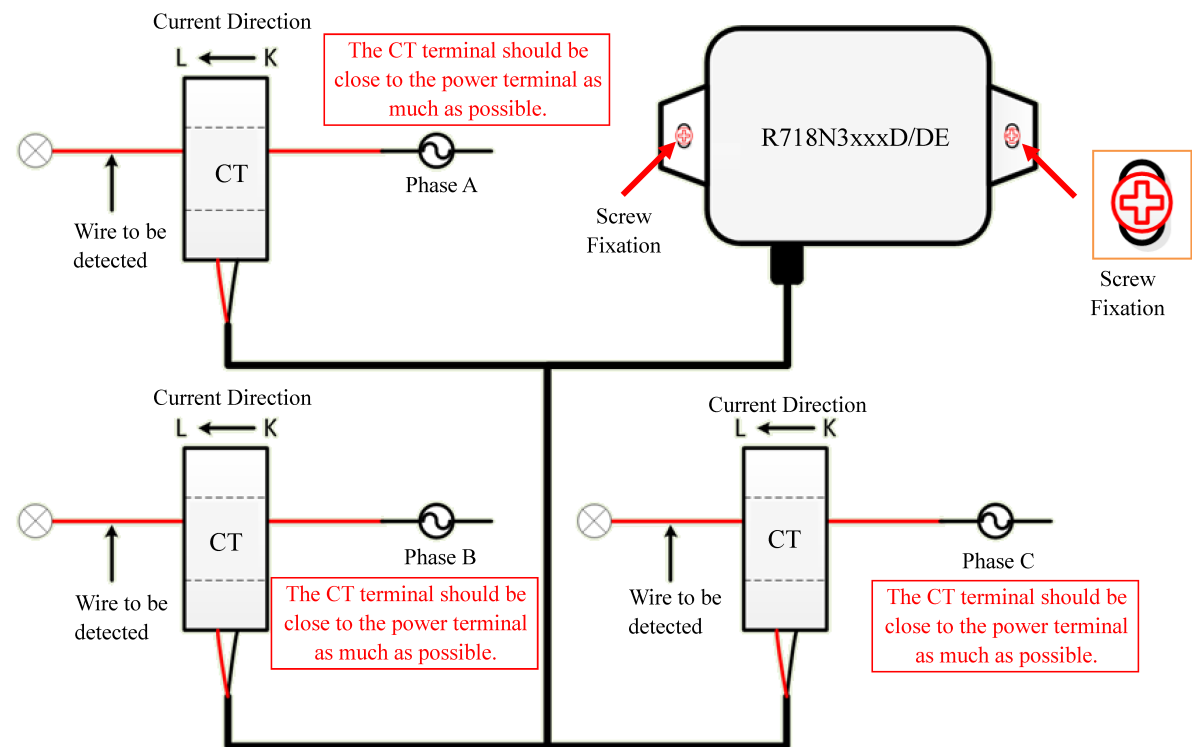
Current Direction

L ← K

The CT terminal should be close to the power terminal as much as possible.

CT

Phase A

Wire to be detected

R718N3xxxD/DE

Screw Fixation

Screw Fixation

Current Direction

L ← K

CT

Phase B

Wire to be detected

The CT terminal should be close to the power terminal as much as possible.

Current Direction

L ← K

CT

Phase C

Wire to be detected

The CT terminal should be close to the power terminal as much as possible.